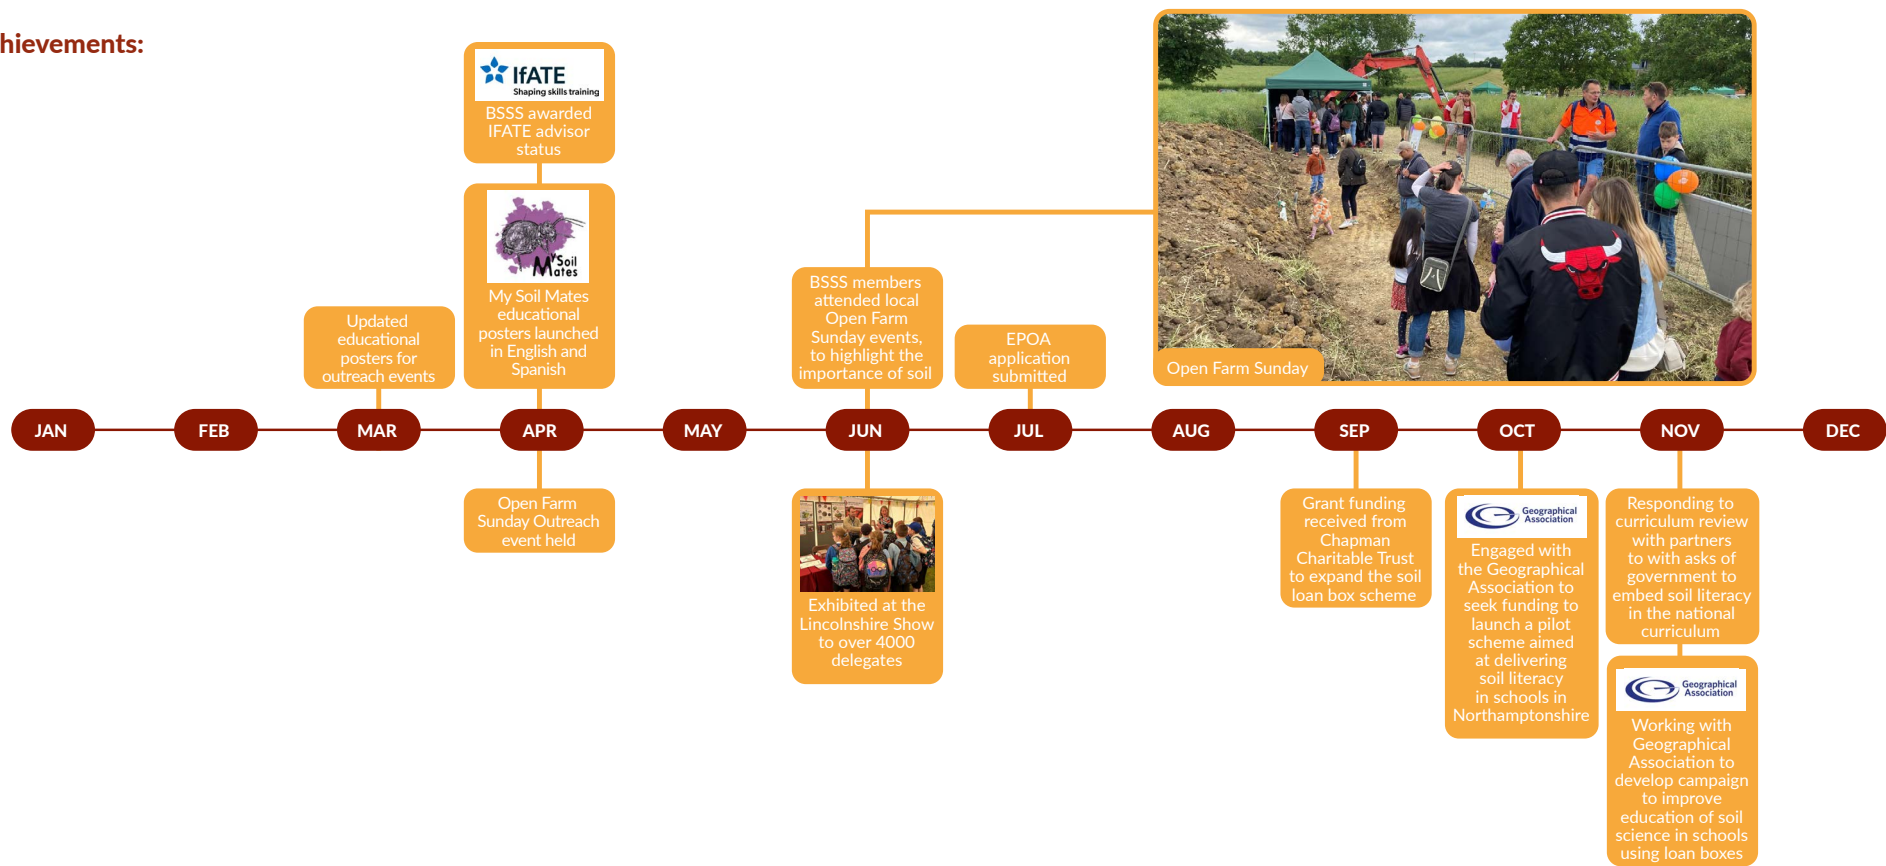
hievements:

IfATE
Shaping skills training
BSSS awarded IFATE advisor status

My Soil Mates

My Soil Mates educational posters launched in English and Spanish

Updated educational posters for outreach events

BSSS members attended local Open Farm Sunday events, to highlight the importance of soil

EPOA application submitted

Open Farm Sunday

JAN FEB MAR APR MAY JUN JUL AUG SEP OCT NOV DEC

Open Farm Sunday Outreach event held

Exhibited at the Lincolnshire Show to over 4000 delegates

Grant funding received from Chapman Charitable Trust to expand the soil loan box scheme

Geographical Association
Engaged with the Geographical Association to seek funding to launch a pilot scheme aimed at delivering soil literacy in schools in Northamptonshire

Responding to curriculum review with partners to with asks of government to embed soil literacy in the national curriculum

Geographical Association
Working with Geographical Association to develop campaign to improve education of soil science in schools using loan boxes